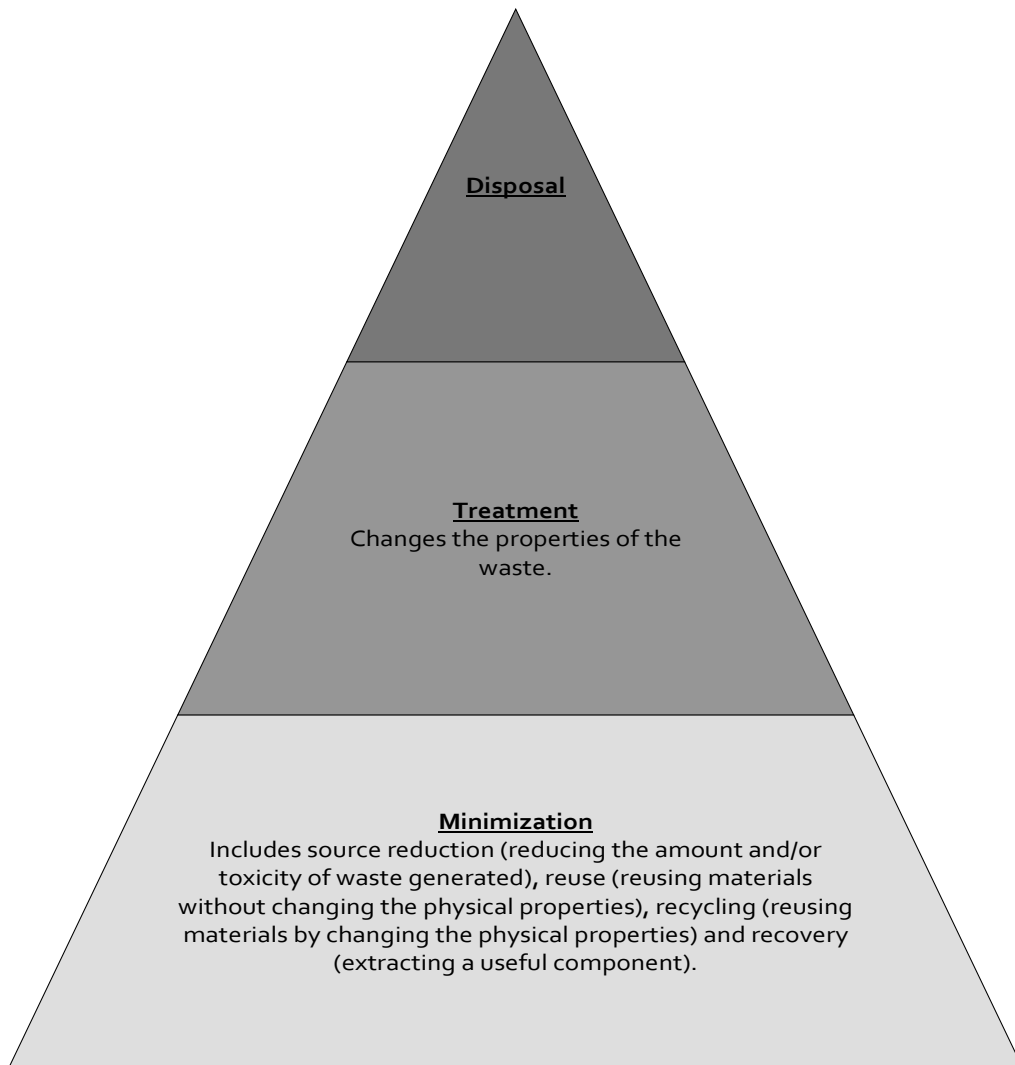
Disposal

Treatment
Changes the properties of the waste.

Minimization
Includes source reduction (reducing the amount and/or toxicity of waste generated), reuse (reusing materials without changing the physical properties), recycling (reusing materials by changing the physical properties) and recovery (extracting a useful component).